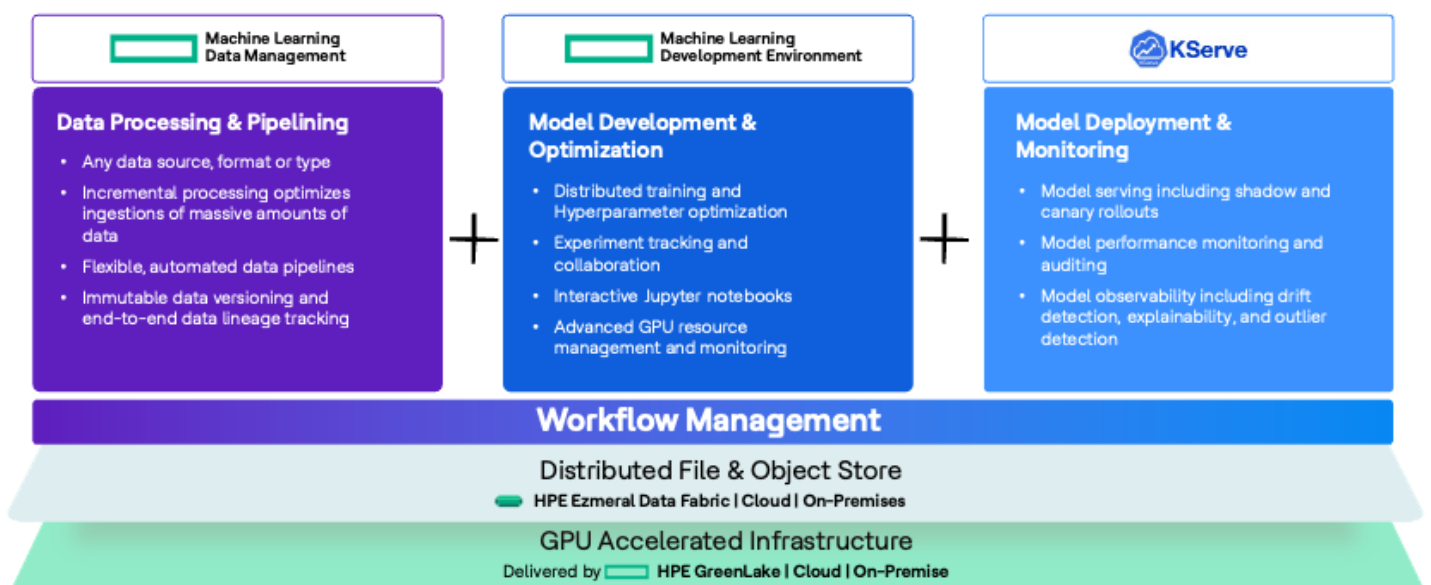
Machine Learning Data Management

Machine Learning Development Environment

KServe

Data Processing & Pipelining

- Any data source, format or type
- Incremental processing optimizes ingestions of massive amounts of data
- Flexible, automated data pipelines
- Immutable data versioning and end-to-end data lineage tracking

+

Model Development & Optimization

- Distributed training and Hyperparameter optimization
- Experiment tracking and collaboration
- Interactive Jupyter notebooks
- Advanced GPU resource management and monitoring

+

Model Deployment & Monitoring

- Model serving including shadow and canary rollouts
- Model performance monitoring and auditing
- Model observability including drift detection, explainability, and outlier detection

Workflow Management

Distributed File & Object Store

HPE Ezmeral Data Fabric | Cloud | On-Premises

GPU Accelerated Infrastructure

Delivered by HPE GreenLake | Cloud | On-Premise